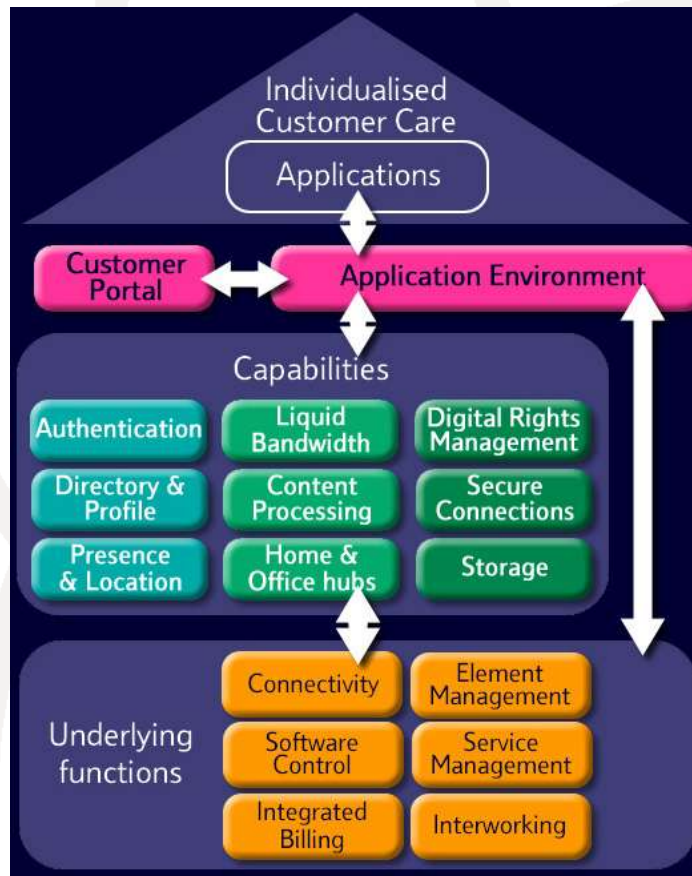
Individualised Customer Care

Applications

Customer Portal

Application Environment

Capabilities

Authentication

Liquid Bandwidth

Digital Rights Management

Directory & Profile

Content Processing

Secure Connections

Presence & Location

Home & Office hubs

Storage

Underlying functions

Connectivity

Element Management

Software Control

Service Management

Integrated Billing

Interworking